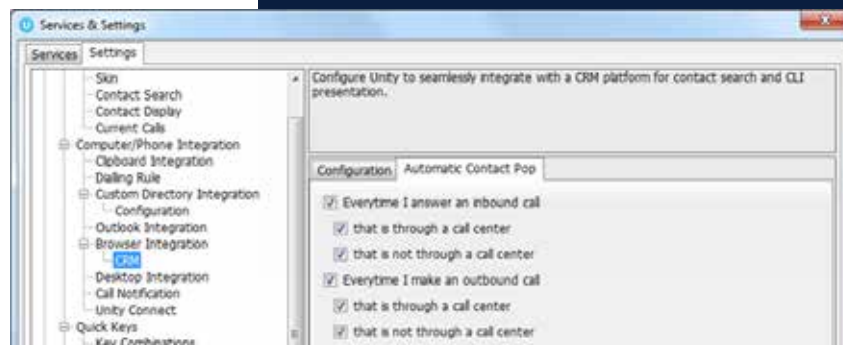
Services & Settings

Services | Settings

Skin
Contact Search
Contact Display
Current Calls
Computer/Phone Integration
Clipboard Integration
Dialing Rule
Custom Directory Integration
Configuration
Outlook Integration
Browser Integration
CRM
Desktop Integration
Call Notification
Unity Connect
Quick Keys
Key Combinations

Configure Unity to seamlessly integrate with a CRM platform for contact search and CLI presentation.

Configuration | Automatic Contact Pop

Everytime I answer an inbound call
that is through a call center
that is not through a call center
Everytime I make an outbound call
that is through a call center
that is not through a call center